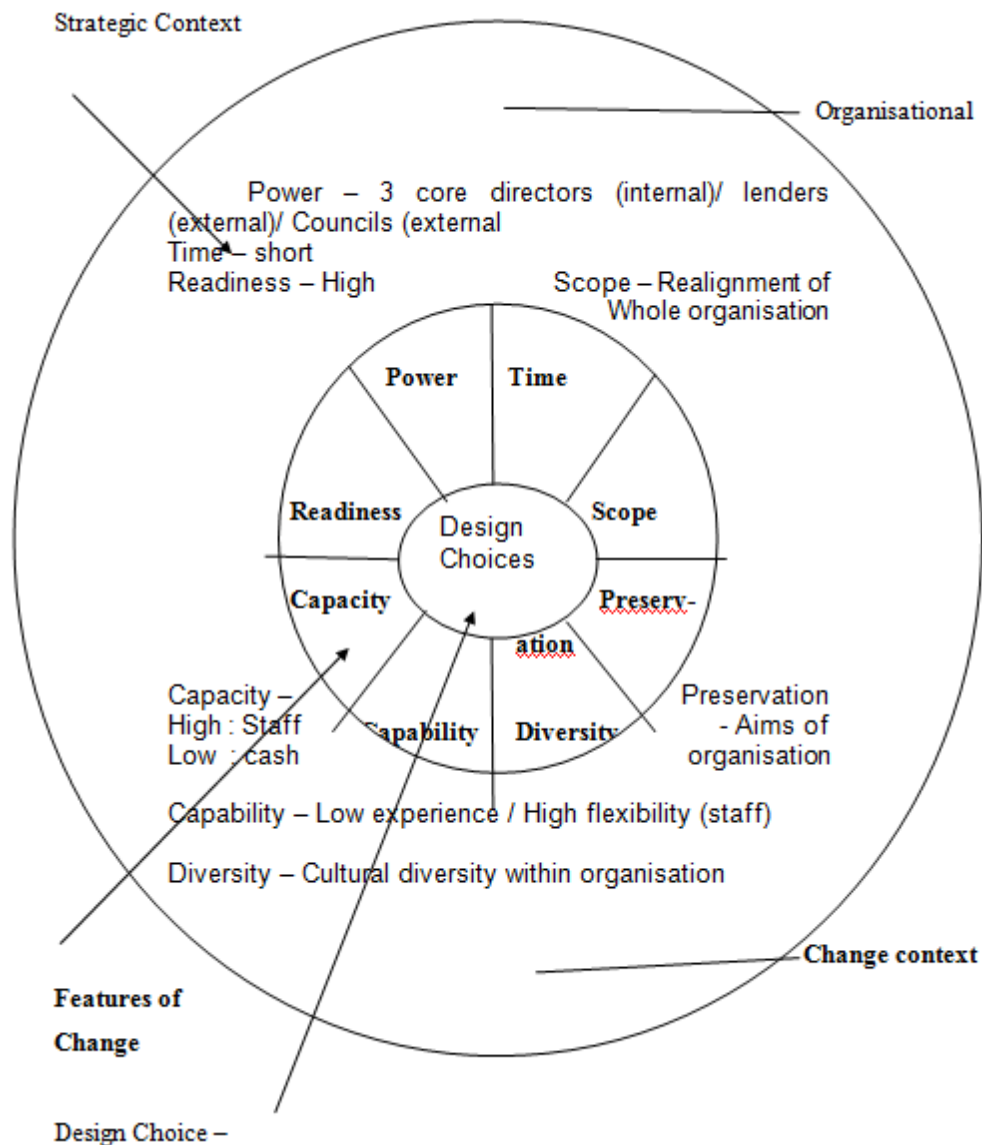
Strategic Context

Organisational

Power – 3 core directors (internal)/ lenders (external)/ Councils (external
Time – short
Readiness – High

Scope – Realignment of Whole organisation

Power

Time

Readiness

Design Choices

Scope

Capacity

Preserv-ation

Capability

Diversity

Capacity –
High : Staff
Low : cash

Preservation - Aims of organisation

Capability – Low experience / High flexibility (staff)

Diversity – Cultural diversity within organisation

Change context

Features of Change

Design Choice –